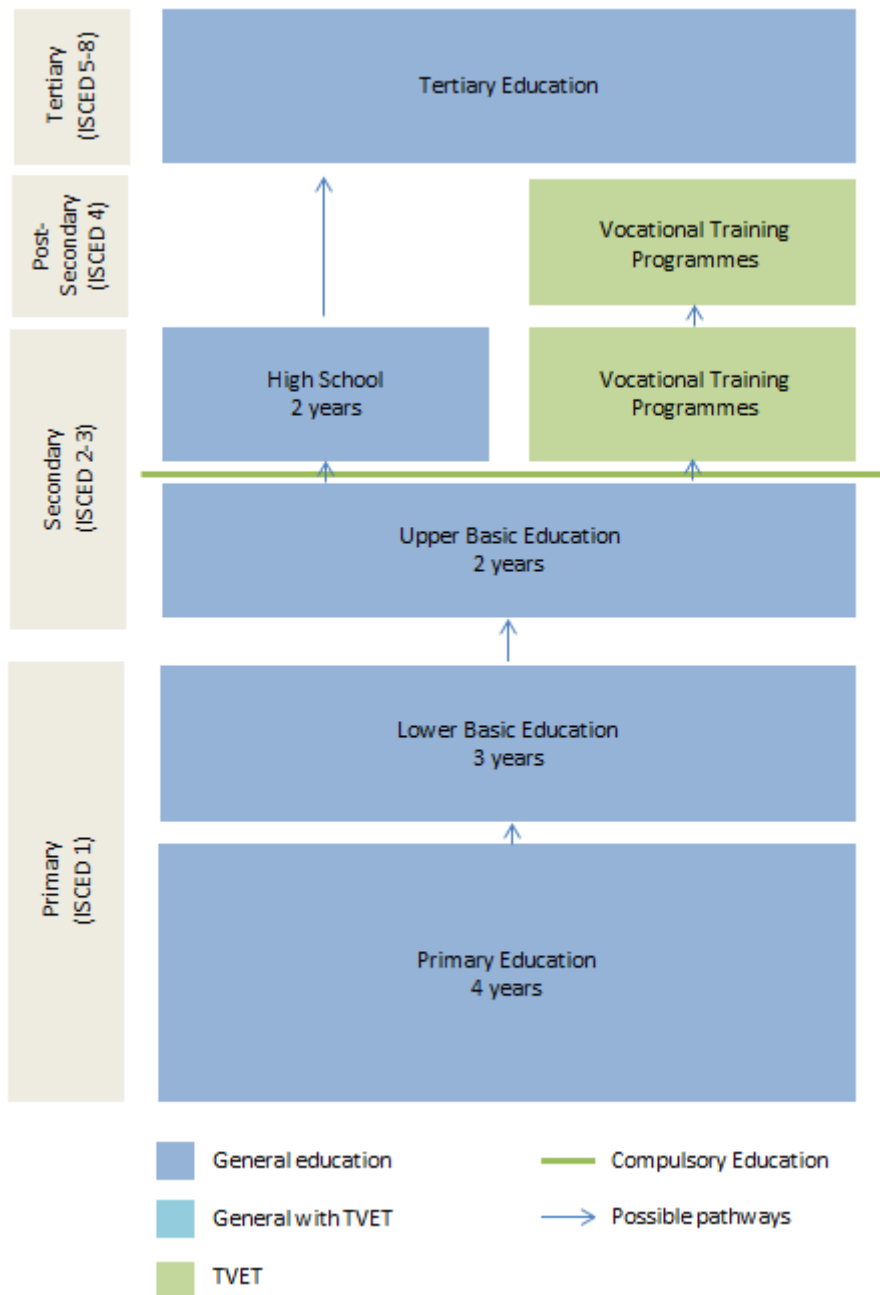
Tertiary (ISCED 5-8)

Tertiary Education

Post-Secondary (ISCED 4)

Vocational Training Programmes

Secondary (ISCED 2-3)

High School
2 years

Vocational Training Programmes

Upper Basic Education
2 years

Primary (ISCED 1)

Lower Basic Education
3 years

Primary Education
4 years

General education

Compulsory Education

General with TVET

Possible pathways

TVET